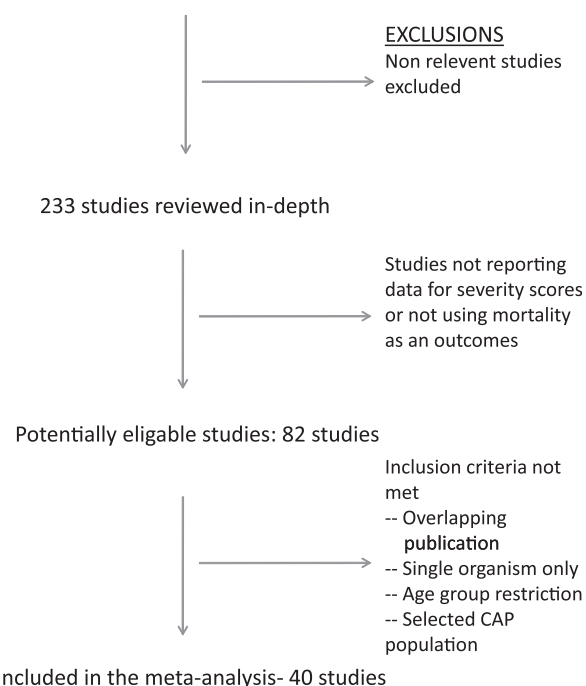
EXCLUSIONS
Non relevent studies excluded

233 studies reviewed in-depth

Studies not reporting data for severity scores or not using mortality as an outcomes

Potentially eligable studies: 82 studies

Inclusion criteria not met
-- Overlapping publication
-- Single organism only
-- Age group restriction
-- Selected CAP population

ncluded in the meta-analysis- 40 studies